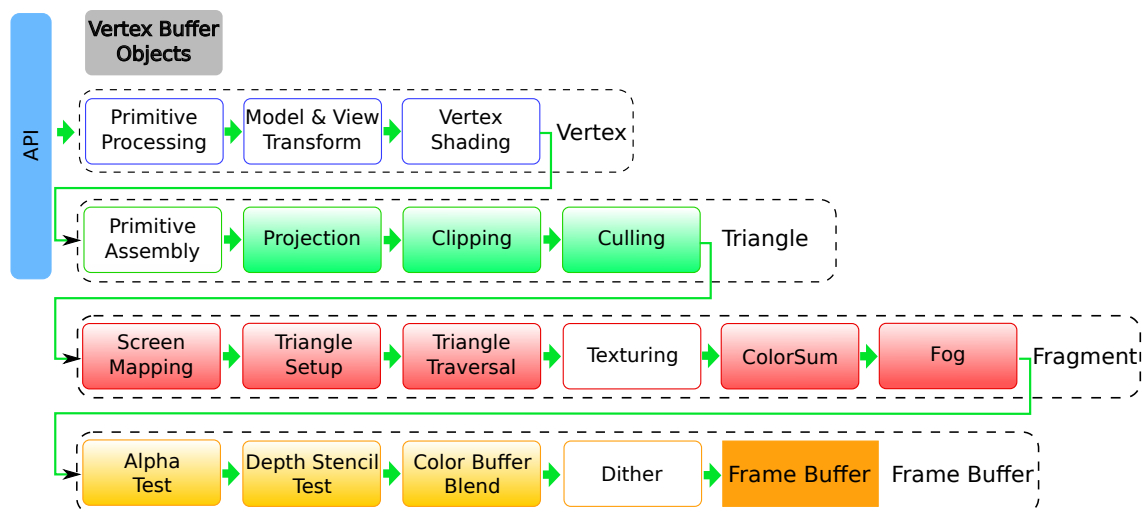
API

Vertex Buffer Objects

Primitive Processing

Model & View Transform

Vertex Shading

Vertex

Primitive Assembly

Projection

Clipping

Culling

Triangle

Screen Mapping

Triangle Setup

Triangle Traversal

Texturing

ColorSum

Fog

Fragment

Alpha Test

Depth Stencil Test

Color Buffer Blend

Dither

Frame Buffer

Frame Buffer